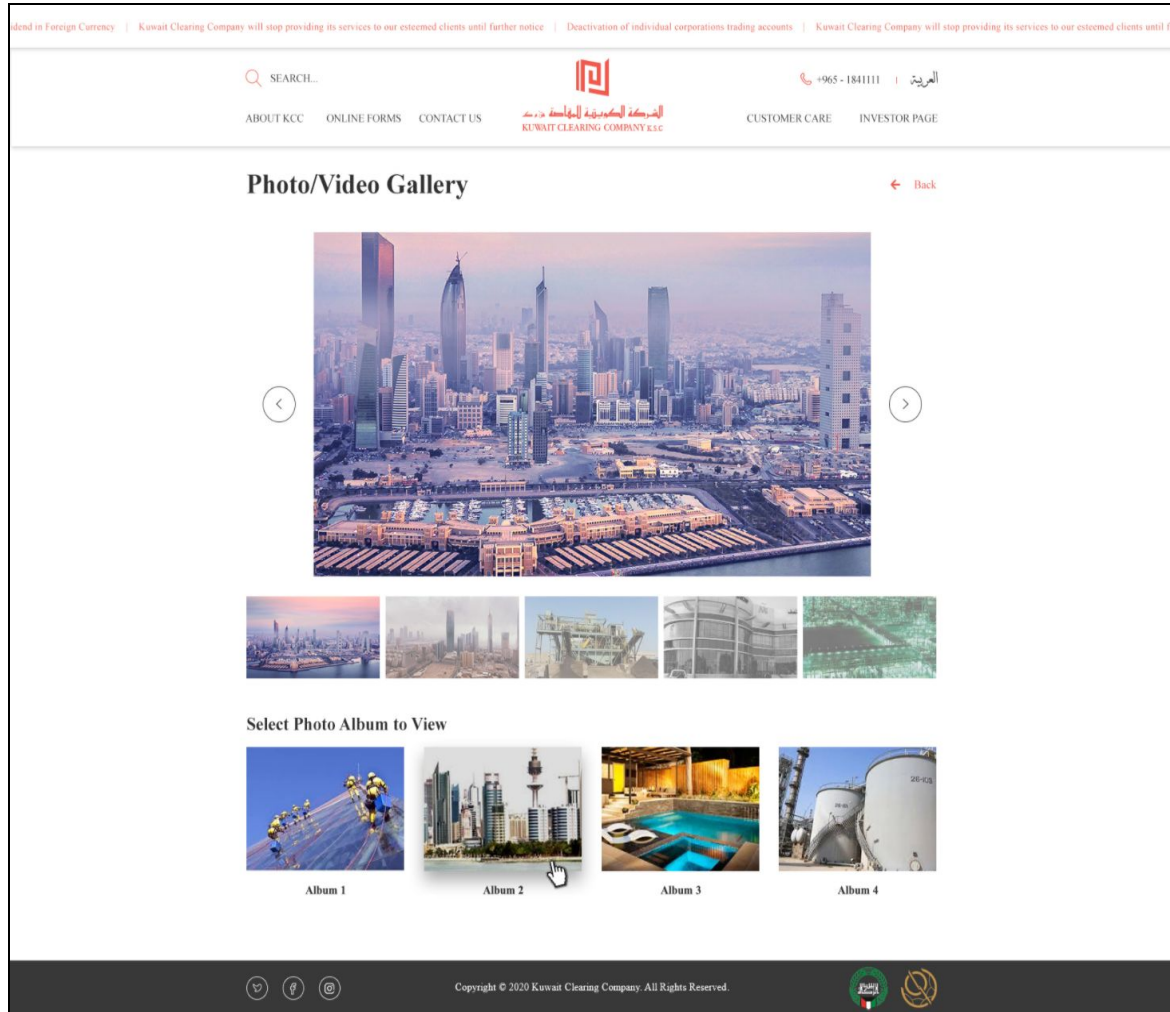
idend in Foreign Currency | Kuwait Clearing Company will stop providing its services to our esteemed clients until further notice | Deactivation of individual corporations trading accounts | Kuwait Clearing Company will stop providing its services to our esteemed clients until f

SEARCH...

+965 - 1841111 | العربية

ABOUT KCC ONLINE FORMS CONTACT US

الشركة الكويتية للمقاصة ش.م.ك
KUWAIT CLEARING COMPANY K.S.C

CUSTOMER CARE INVESTOR PAGE

Photo/Video Gallery

Back

Select Photo Album to View

Album 1

Album 2

Album 3

Album 4

Copyright © 2020 Kuwait Clearing Company. All Rights Reserved.